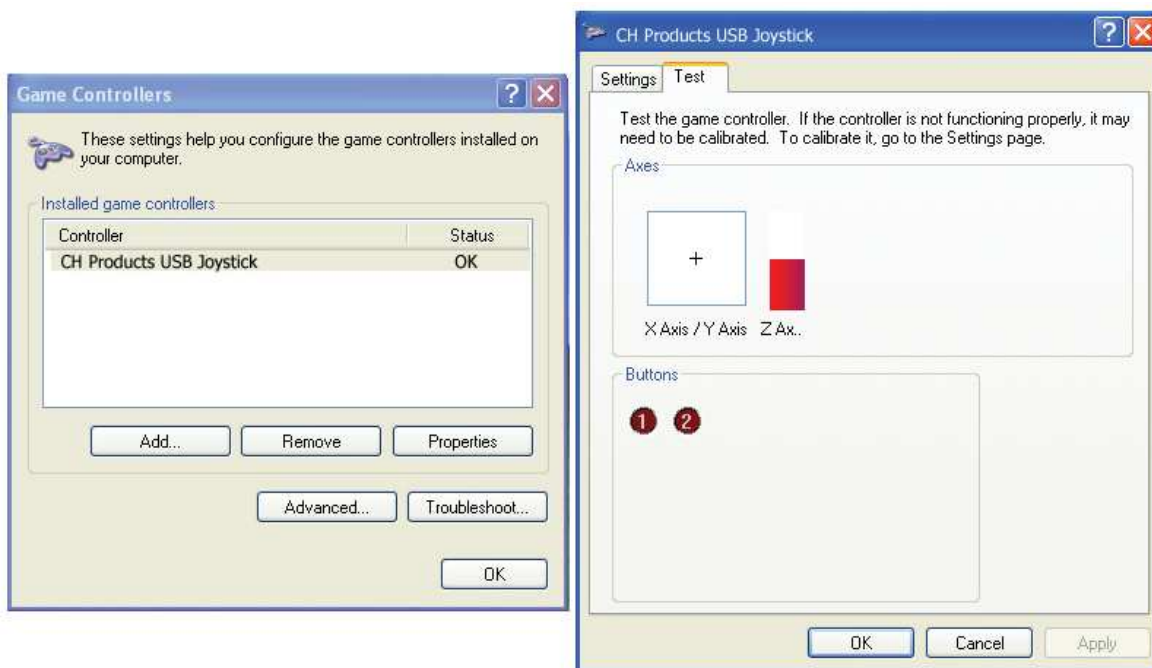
Game Controllers

These settings help you configure the game controllers installed on your computer.

Installed game controllers

| Controller | Status |
|---|---|
| CH Products USB Joystick | OK |

Add... Remove Properties

Advanced... Troubleshoot...

OK

CH Products USB Joystick

Settings Test

Test the game controller. If the controller is not functioning properly, it may need to be calibrated. To calibrate it, go to the Settings page.

Axes

+

X Axis / Y Axis Z Ax..

Buttons

1 2

OK Cancel Apply